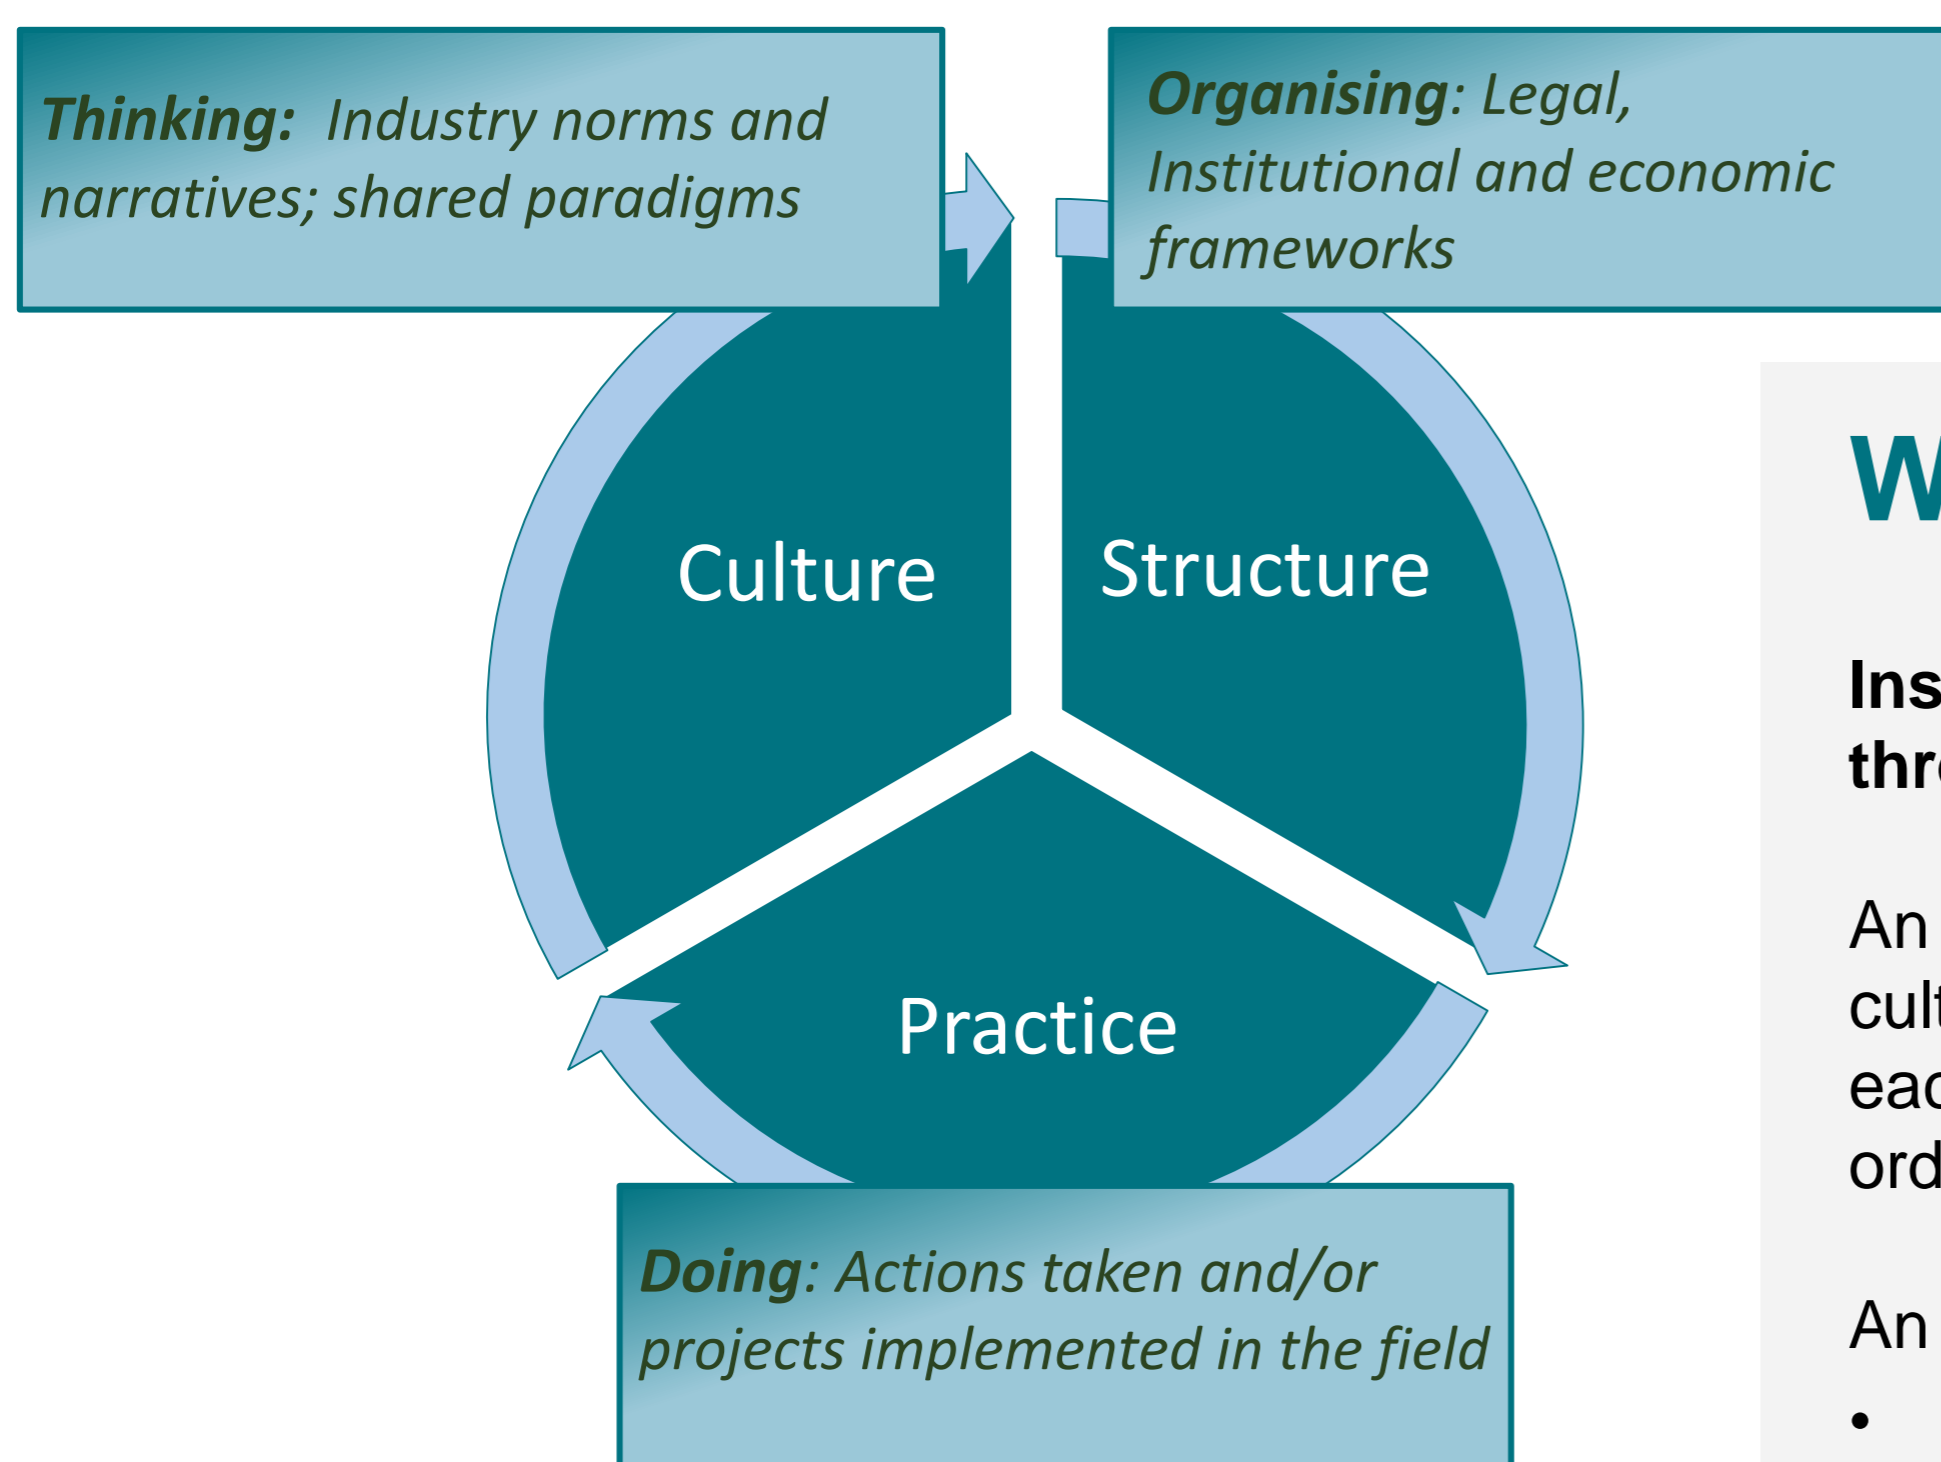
**Thinking:** Industry norms and narratives; shared paradigms

**Organising**: Legal, Institutional and economic frameworks

Culture

Structure

Practice

**Doing**: Actions taken and/or projects implemented in the field

W

Ins
thr

An
cult
eac
ord

An
•